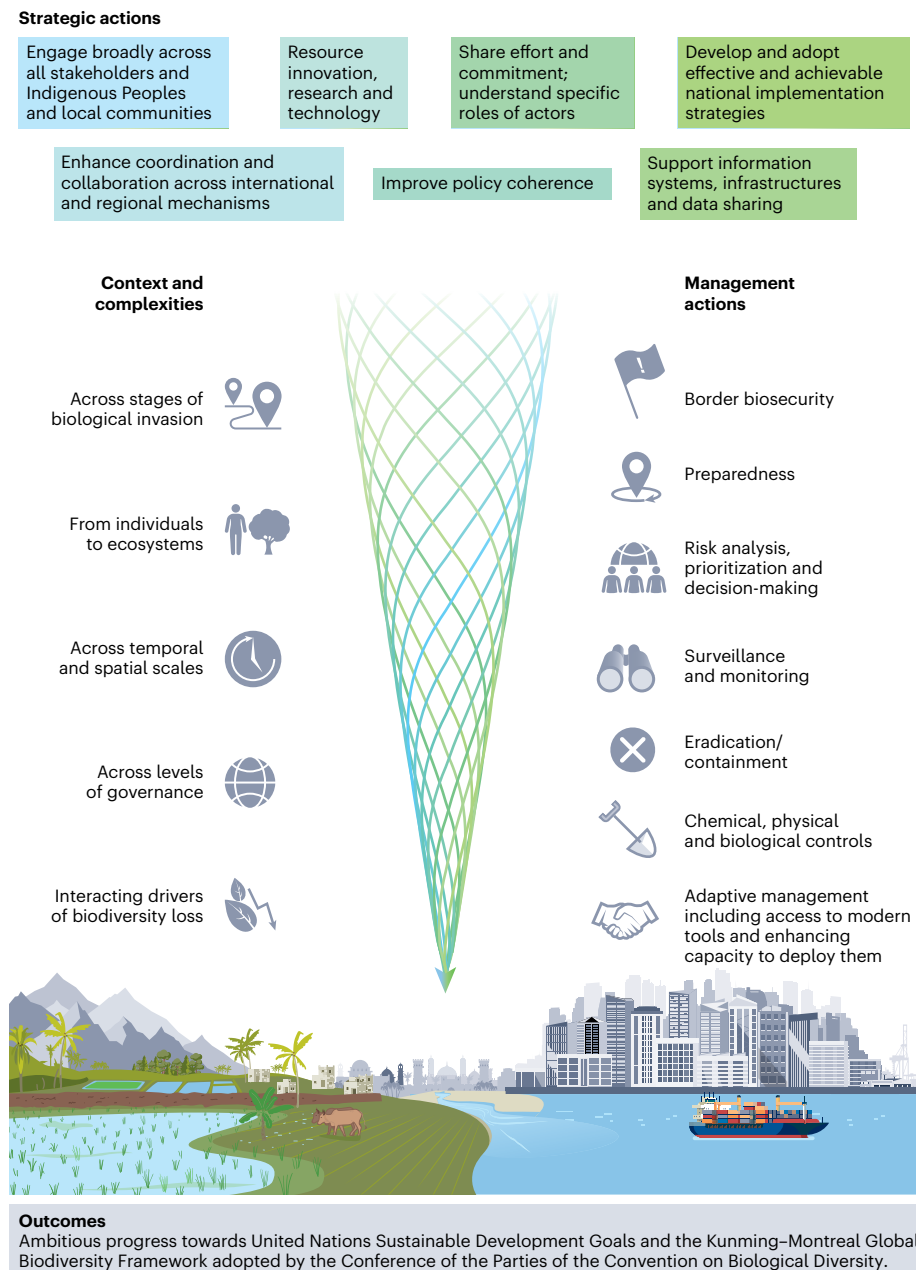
Strategic actions

Engage broadly across all stakeholders and Indigenous Peoples and local communities

Resource innovation, research and technology

Share effort and commitment; understand specific roles of actors

Develop and adopt effective and achievable national implementation strategies

Enhance coordination and collaboration across international and regional mechanisms

Improve policy coherence

Support information systems, infrastructures and data sharing

Context and complexities

Across stages of biological invasion

From individuals to ecosystems

Across temporal and spatial scales

Across levels of governance

Interacting drivers of biodiversity loss

Management actions

Border biosecurity

Preparedness

Risk analysis, prioritization and decision-making

Surveillance and monitoring

Eradication/ containment

Chemical, physical and biological controls

Adaptive management including access to modern tools and enhancing capacity to deploy them

Outcomes
Ambitious progress towards United Nations Sustainable Development Goals and the Kunming–Montreal Global Biodiversity Framework adopted by the Conference of the Parties of the Convention on Biological Diversity.